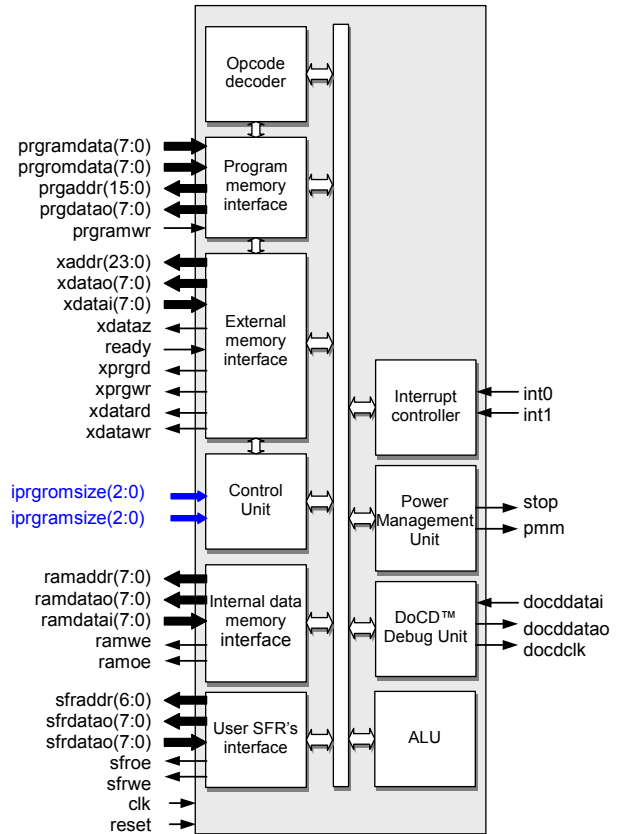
Opcode decoder

prgramdata(7:0)
prgromdata(7:0)
prgaddr(15:0)
prgdatao(7:0)
prgramwr

Program memory interface

xaddr(23:0)
xdatao(7:0)
xdatai(7:0)
xdataz
ready
xprgrd
xprgwr
xdatard
xdatawr

External memory interface

Interrupt controller

int0
int1

iprgromsize(2:0)
iprgramsize(2:0)

Control Unit

Power Management Unit

stop
pmm

ramaddr(7:0)
ramdatao(7:0)
ramdatai(7:0)
ramwe
ramoe

Internal data memory interface

DoCD™ Debug Unit

docddatai
docddatao
docdclk

sfraddr(6:0)
sfrdatao(7:0)
sfrdatao(7:0)
sfroe
sfrwe
clk
reset

User SFR's interface

ALU